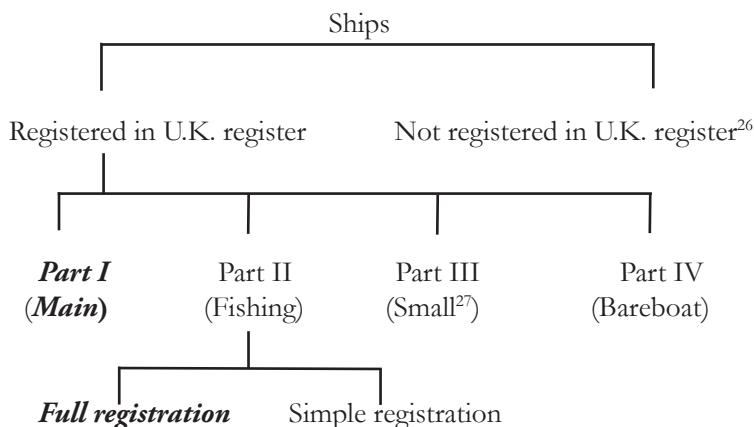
Ships

Registered in U.K. register

Not registered in U.K. register$^{26}$

***Part I***
(***Main***)

Part II
(Fishing)

Part III
(Small$^{27}$)

Part IV
(Bareboat)

***Full registration***

Simple registration